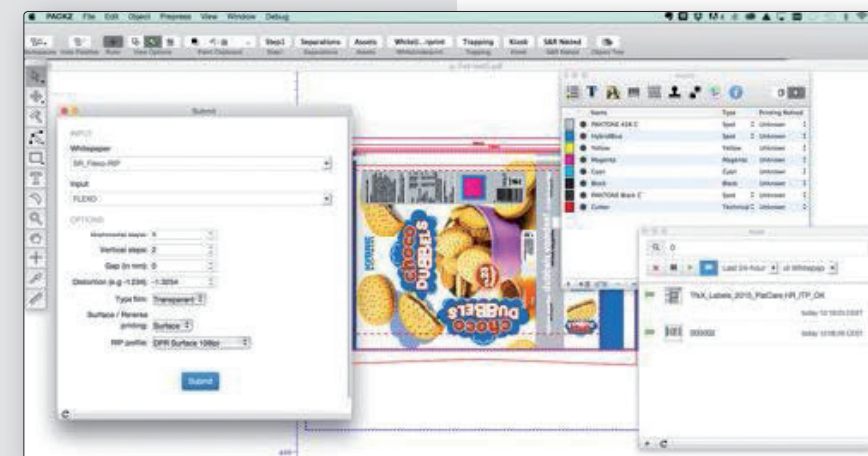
PACKZ File Edit Object Prepress View Window Debug

Step1 Separations Assets Whitel...rprint Trapping Kiosk S&R Nested Object Tree

Submit

INPUT

Whitepaper

SR_Flexo-RIP

Input

FLEXO

OPTIONS

Horizontal steps: 5

Vertical steps: 2

Gap (in mm): 0

Distortion (e.g -1234): -1.3254

Type film: Transparent

Surface / Reverse printing: Surface

RIP profile: DFR Surface 106lpi

Submit

Name | Type | Printing Method
PANTONE 424 C | Spot | Unknown
HybridBlue | Spot | Unknown
Yellow | Yellow | Unknown
Magenta | Magenta | Unknown
Cyan | Cyan | Unknown
Black | Black | Unknown
PANTONE Black C | Spot | Unknown
Cutter | Technical | Unknown

Last 24-hour | all Whitepaper

TNX_Labels_2015_PatCare HR_ITP_OK

000002

choco BUBBELS

choco BUBBELS